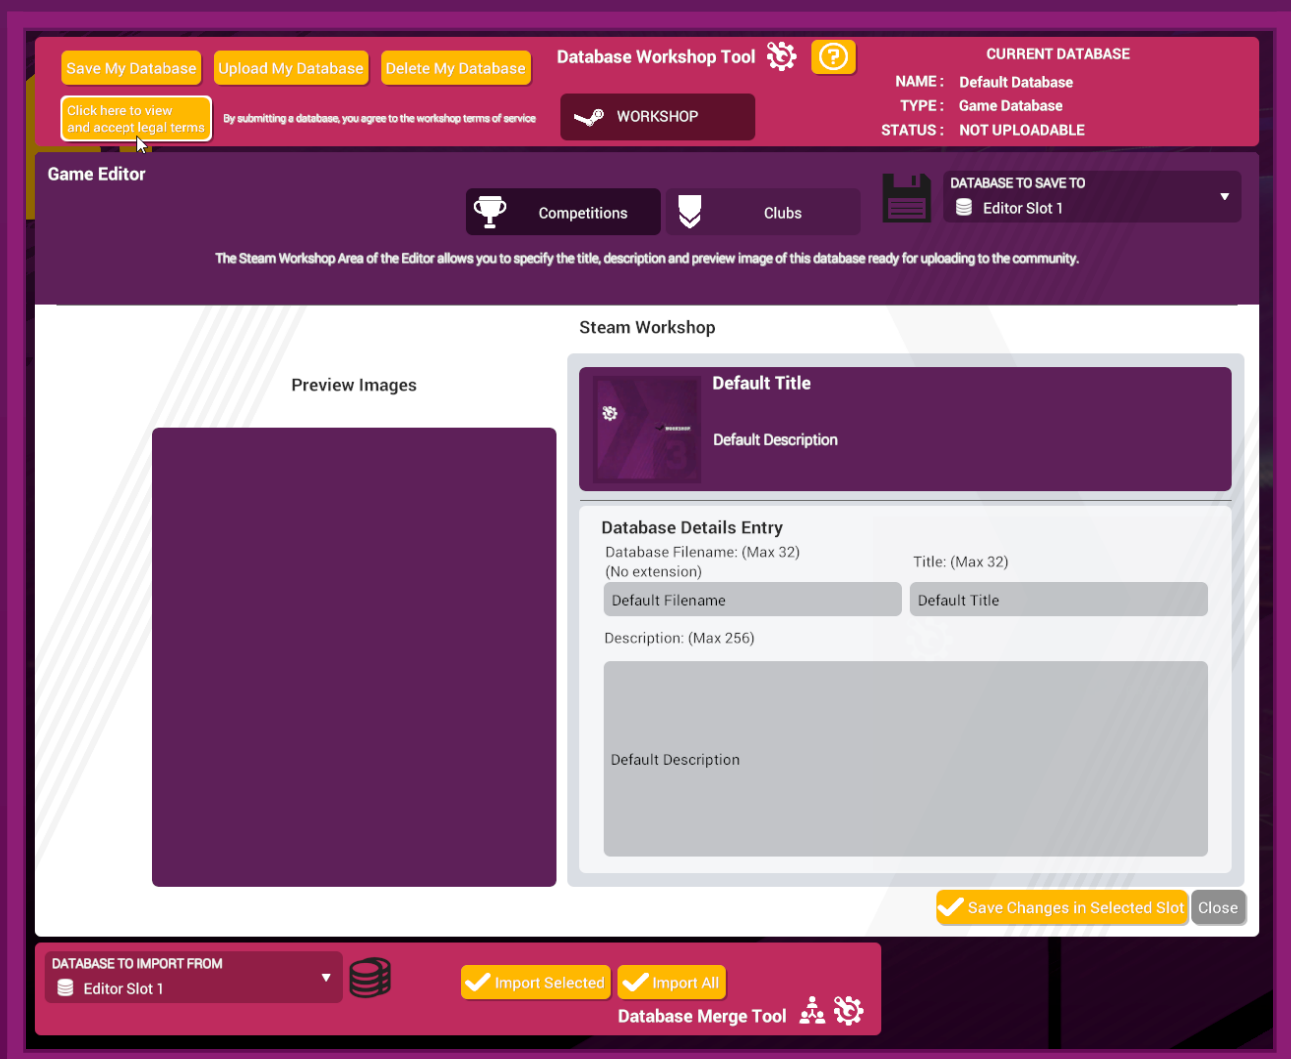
Save My Database
Upload My Database
Delete My Database
Database Workshop Tool
CURRENT DATABASE
NAME : Default Database
TYPE : Game Database
STATUS : NOT UPLOADABLE

Click here to view and accept legal terms
By submitting a database, you agree to the workshop terms of service
WORKSHOP

Game Editor
Competitions
Clubs
DATABASE TO SAVE TO
Editor Slot 1

The Steam Workshop Area of the Editor allows you to specify the title, description and preview image of this database ready for uploading to the community.

Steam Workshop

Preview Images

Default Title
Default Description

Database Details Entry
Database Filename: (Max 32) (No extension)
Title: (Max 32)
Default Filename
Default Title
Description: (Max 256)
Default Description

Save Changes in Selected Slot
Close

DATABASE TO IMPORT FROM
Editor Slot 1
Import Selected
Import All
Database Merge Tool